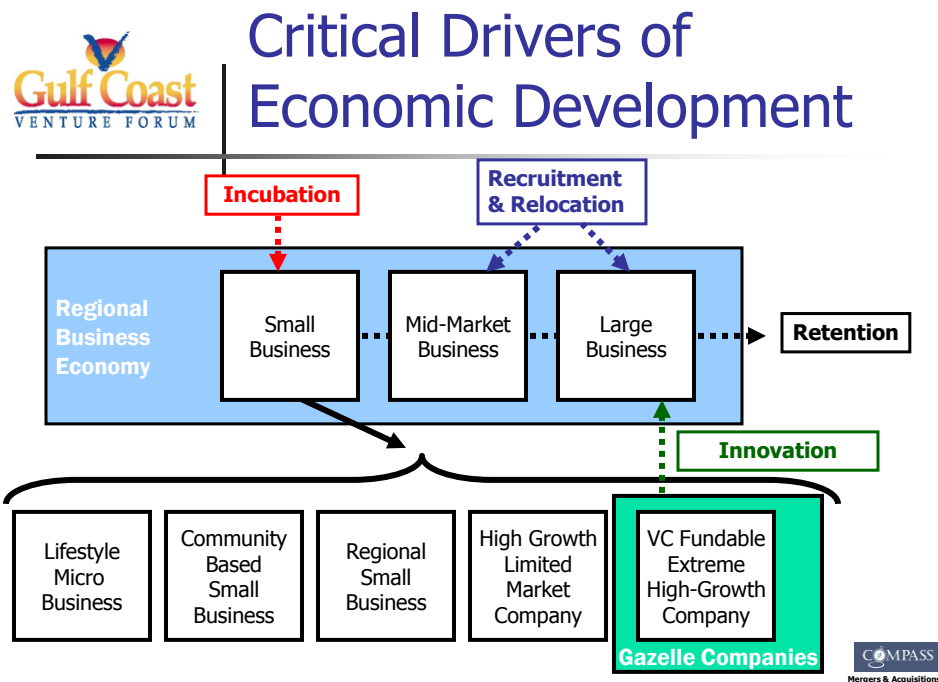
Gulf Coast
VENTURE FORUM

Critical Drivers of Economic Development

Incubation

Recruitment & Relocation

Regional Business Economy

Small Business

Mid-Market Business

Large Business

Retention

Innovation

Lifestyle Micro Business

Community Based Small Business

Regional Small Business

High Growth Limited Market Company

VC Fundable Extreme High-Growth Company

Gazelle Companies

COMPASS
Mergers & Acquisitions